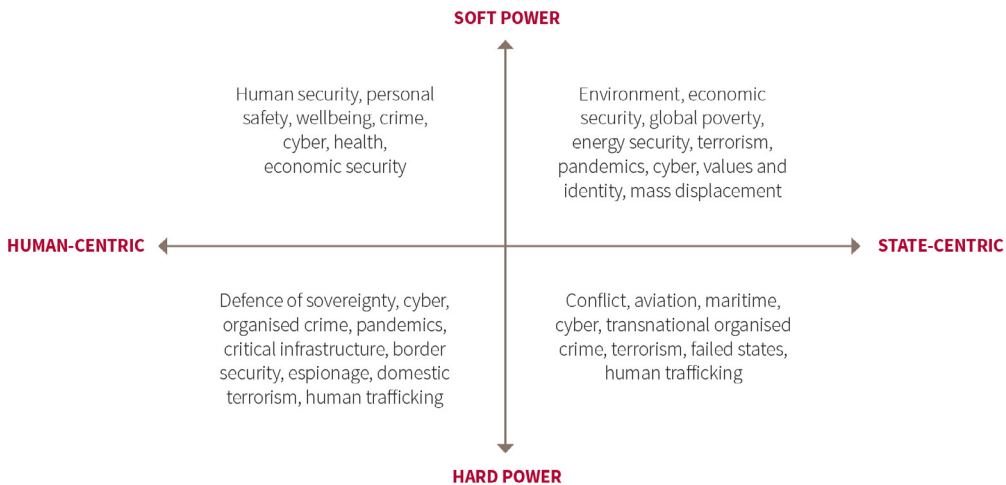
SOFT POWER

Human security, personal safety, wellbeing, crime, cyber, health, economic security

Environment, economic security, global poverty, energy security, terrorism, pandemics, cyber, values and identity, mass displacement

HUMAN-CENTRIC

STATE-CENTRIC

Defence of sovereignty, cyber, organised crime, pandemics, critical infrastructure, border security, espionage, domestic terrorism, human trafficking

Conflict, aviation, maritime, cyber, transnational organised crime, terrorism, failed states, human trafficking

HARD POWER